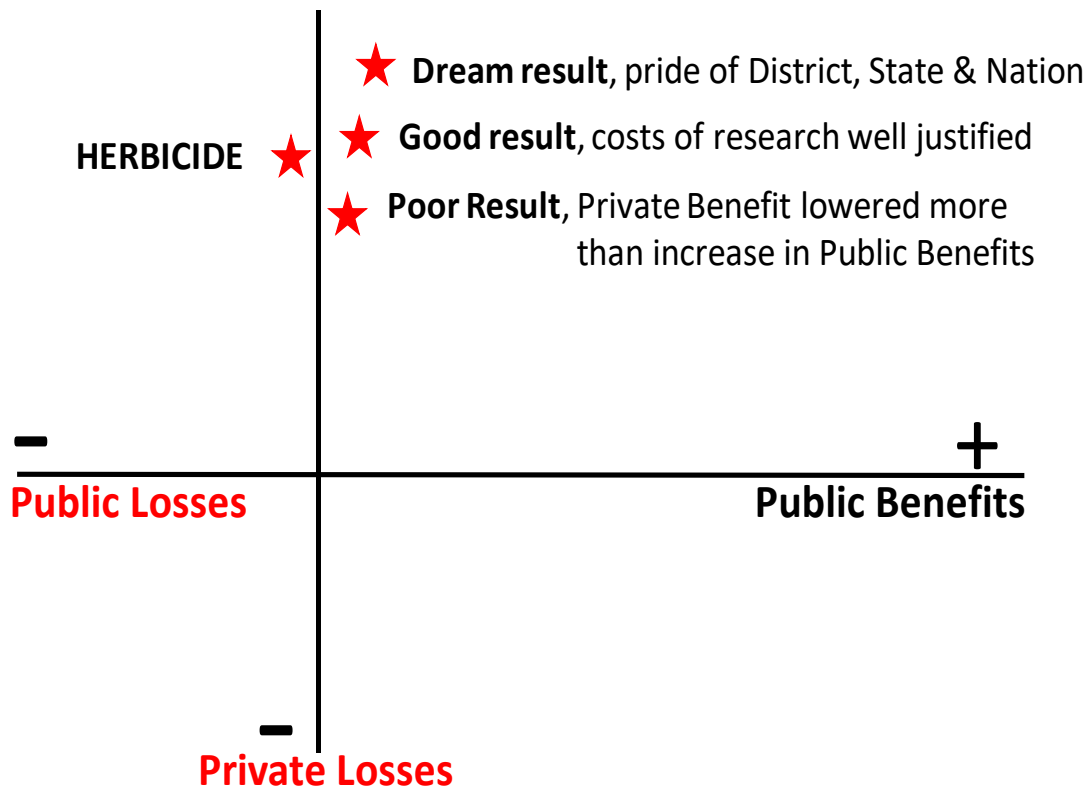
**Dream result**, pride of District, State & Nation

HERBICIDE

**Good result**, costs of research well justified

**Poor Result**, Private Benefit lowered more than increase in Public Benefits

–

+

Public Losses

Public Benefits

–

Private Losses